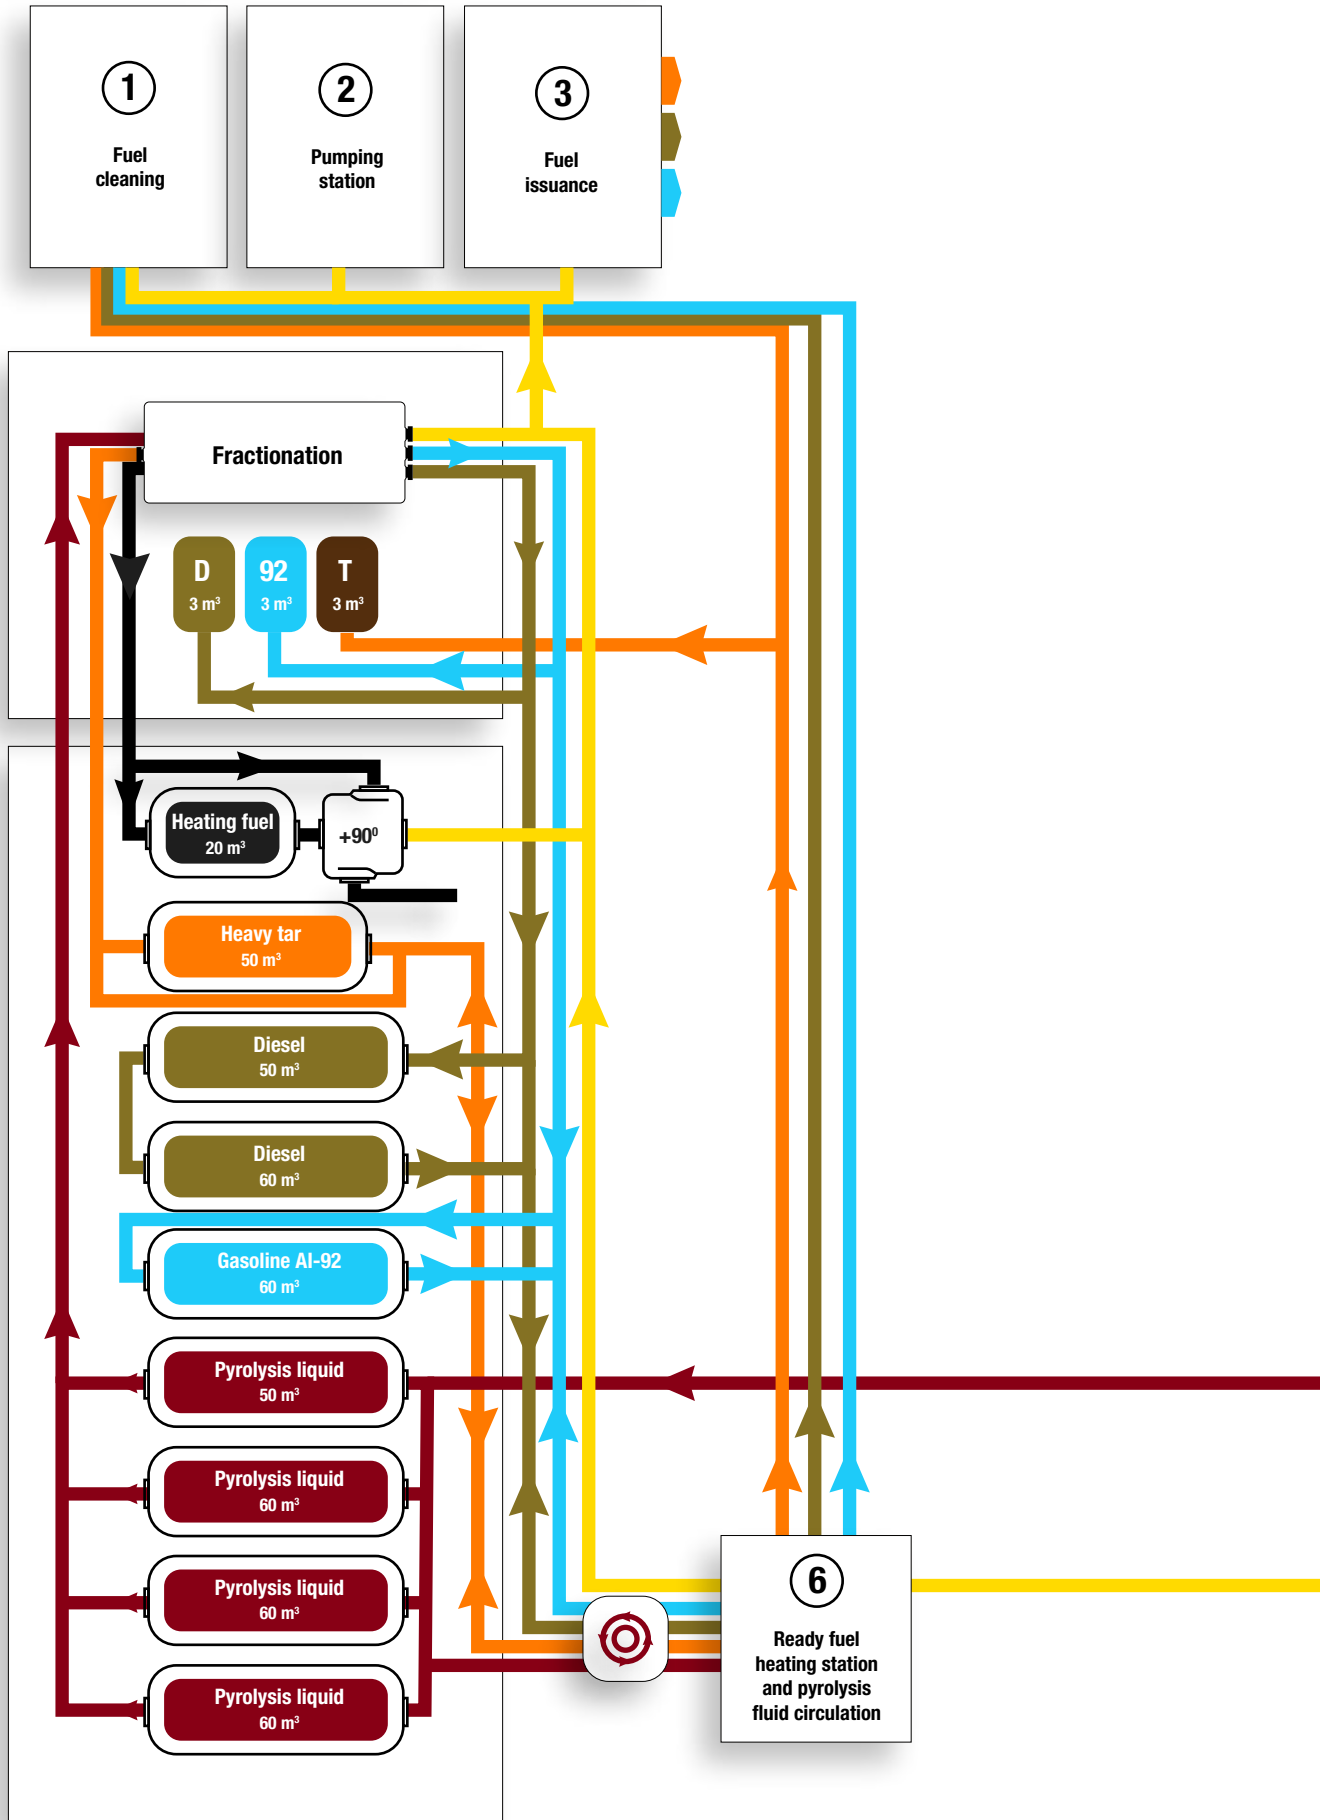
1
Fuel cleaning

2
Pumping station

3
Fuel issuance

Fractionation

D
3 m³

92
3 m³

T
3 m³

Heating fuel
20 m³

+90⁰

Heavy tar
50 m³

Diesel
50 m³

Diesel
60 m³

Gasoline AI-92
60 m³

Pyrolysis liquid
50 m³

Pyrolysis liquid
60 m³

Pyrolysis liquid
60 m³

Pyrolysis liquid
60 m³

6
Ready fuel heating station and pyrolysis fluid circulation